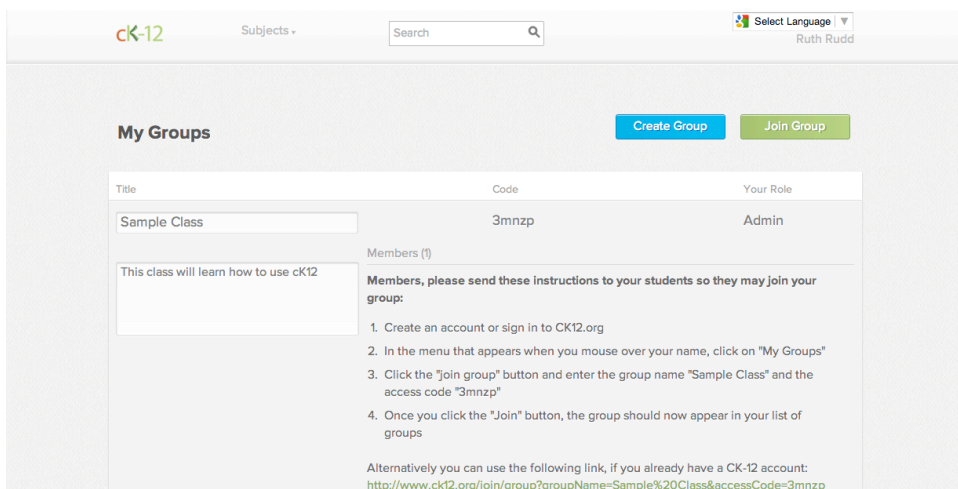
cK-12

Subjects

Search

Select Language

Ruth Rudd

My Groups

Create Group

Join Group

| Title | Code | Your Role |
|---|---|---|
| Sample Class | 3mnzp | Admin |

This class will learn how to use cK12

Members (1)

Members, please send these instructions to your students so they may join your group:

1. Create an account or sign in to CK12.org
2. In the menu that appears when you mouse over your name, click on "My Groups"
3. Click the "join group" button and enter the group name "Sample Class" and the access code "3mnzp"
4. Once you click the "Join" button, the group should now appear in your list of groups

Alternatively you can use the following link, if you already have a CK-12 account:
http://www.ck12.org/join/group?groupName=Sample%20Class&accessCode=3mnzp